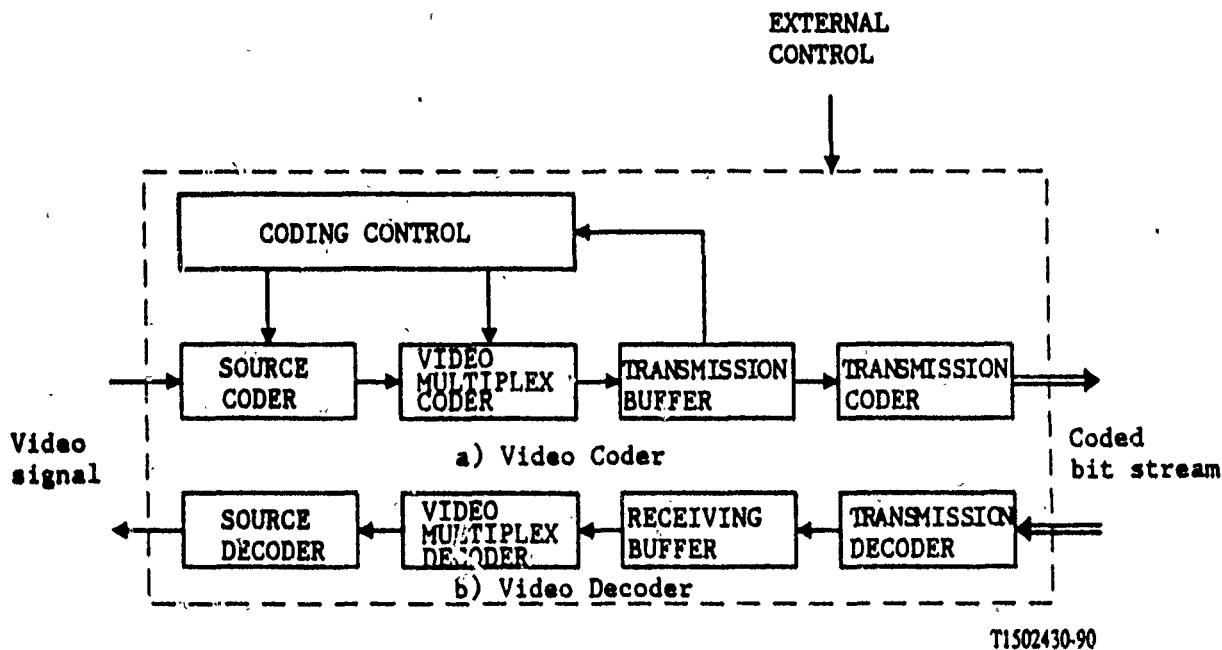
EXTERNAL CONTROL

CODING CONTROL

SOURCE CODER

VIDEO MULTIPLEX CODER

TRANSMISSION BUFFER

TRANSMISSION CODER

Video signal

a) Video Coder

Coded bit stream

SOURCE DECODER

VIDEO MULTIPLEX DECODER

RECEIVING BUFFER

TRANSMISSION DECODER

b) Video Decoder

T1502430-90